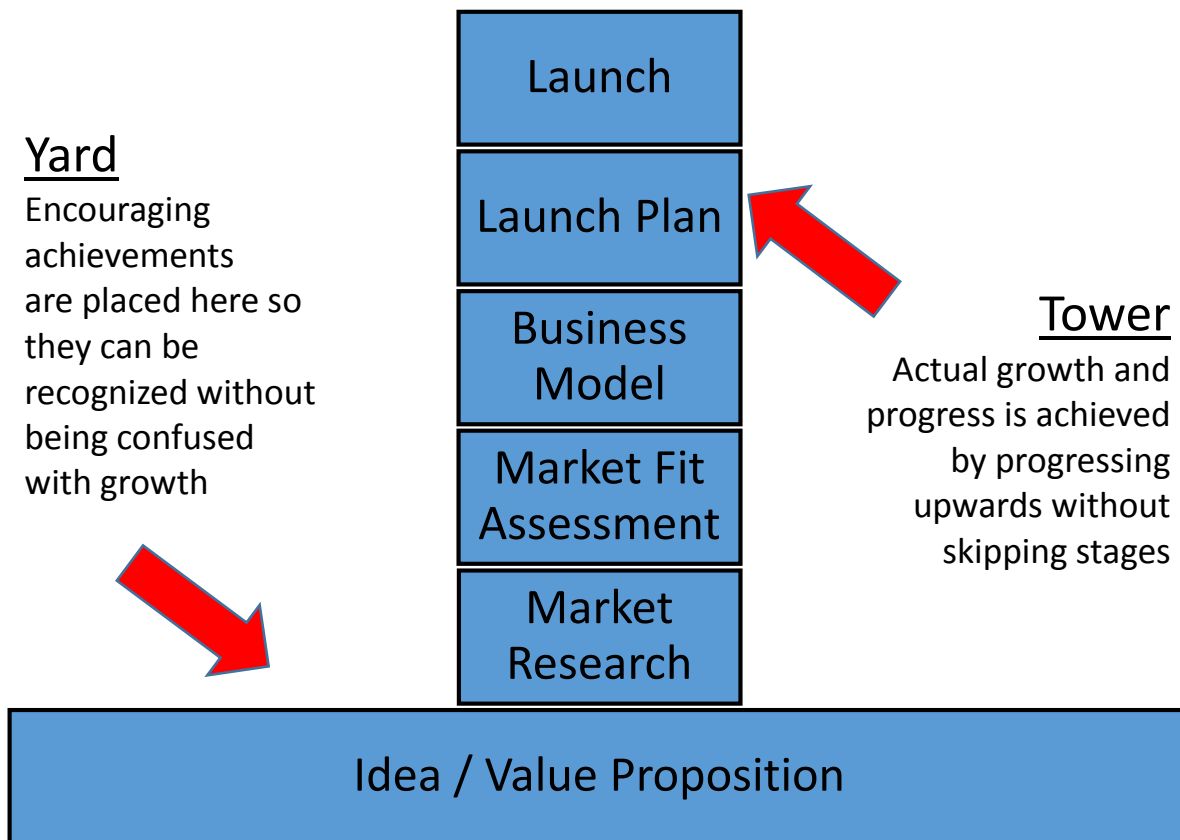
Yard

Encouraging achievements are placed here so they can be recognized without being confused with growth

Launch

Launch Plan

Business Model

Market Fit Assessment

Market Research

Tower

Actual growth and progress is achieved by progressing upwards without skipping stages

Idea / Value Proposition